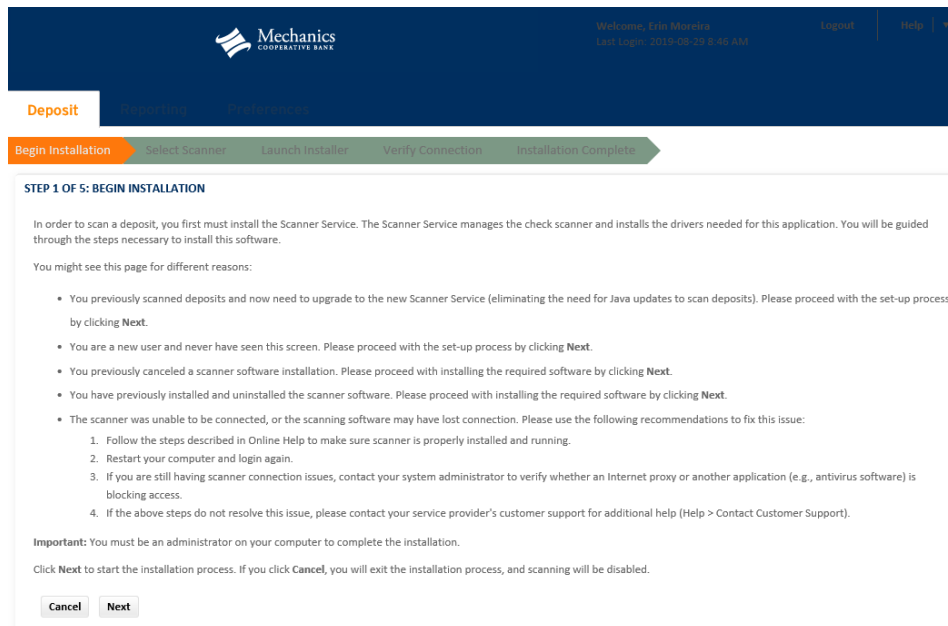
Mechanics
COOPERATIVE BANK

Welcome, Erin Moreira
Last Login: 2019-08-29 8:46 AM

Logout | Help

Deposit Reporting Preferences

Begin Installation | Select Scanner | Launch Installer | Verify Connection | Installation Complete

STEP 1 OF 5: BEGIN INSTALLATION

In order to scan a deposit, you first must install the Scanner Service. The Scanner Service manages the check scanner and installs the drivers needed for this application. You will be guided through the steps necessary to install this software.

You might see this page for different reasons:

• You previously scanned deposits and now need to upgrade to the new Scanner Service (eliminating the need for Java updates to scan deposits). Please proceed with the set-up process by clicking **Next**.
• You are a new user and never have seen this screen. Please proceed with the set-up process by clicking **Next**.
• You previously canceled a scanner software installation. Please proceed with installing the required software by clicking **Next**.
• You have previously installed and uninstalled the scanner software. Please proceed with installing the required software by clicking **Next**.
• The scanner was unable to be connected, or the scanning software may have lost connection. Please use the following recommendations to fix this issue:
1. Follow the steps described in Online Help to make sure scanner is properly installed and running.
2. Restart your computer and login again.
3. If you are still having scanner connection issues, contact your system administrator to verify whether an Internet proxy or another application (e.g., antivirus software) is blocking access.
4. If the above steps do not resolve this issue, please contact your service provider's customer support for additional help (Help > Contact Customer Support).

**Important:** You must be an administrator on your computer to complete the installation.

Click **Next** to start the installation process. If you click **Cancel**, you will exit the installation process, and scanning will be disabled.

Cancel Next